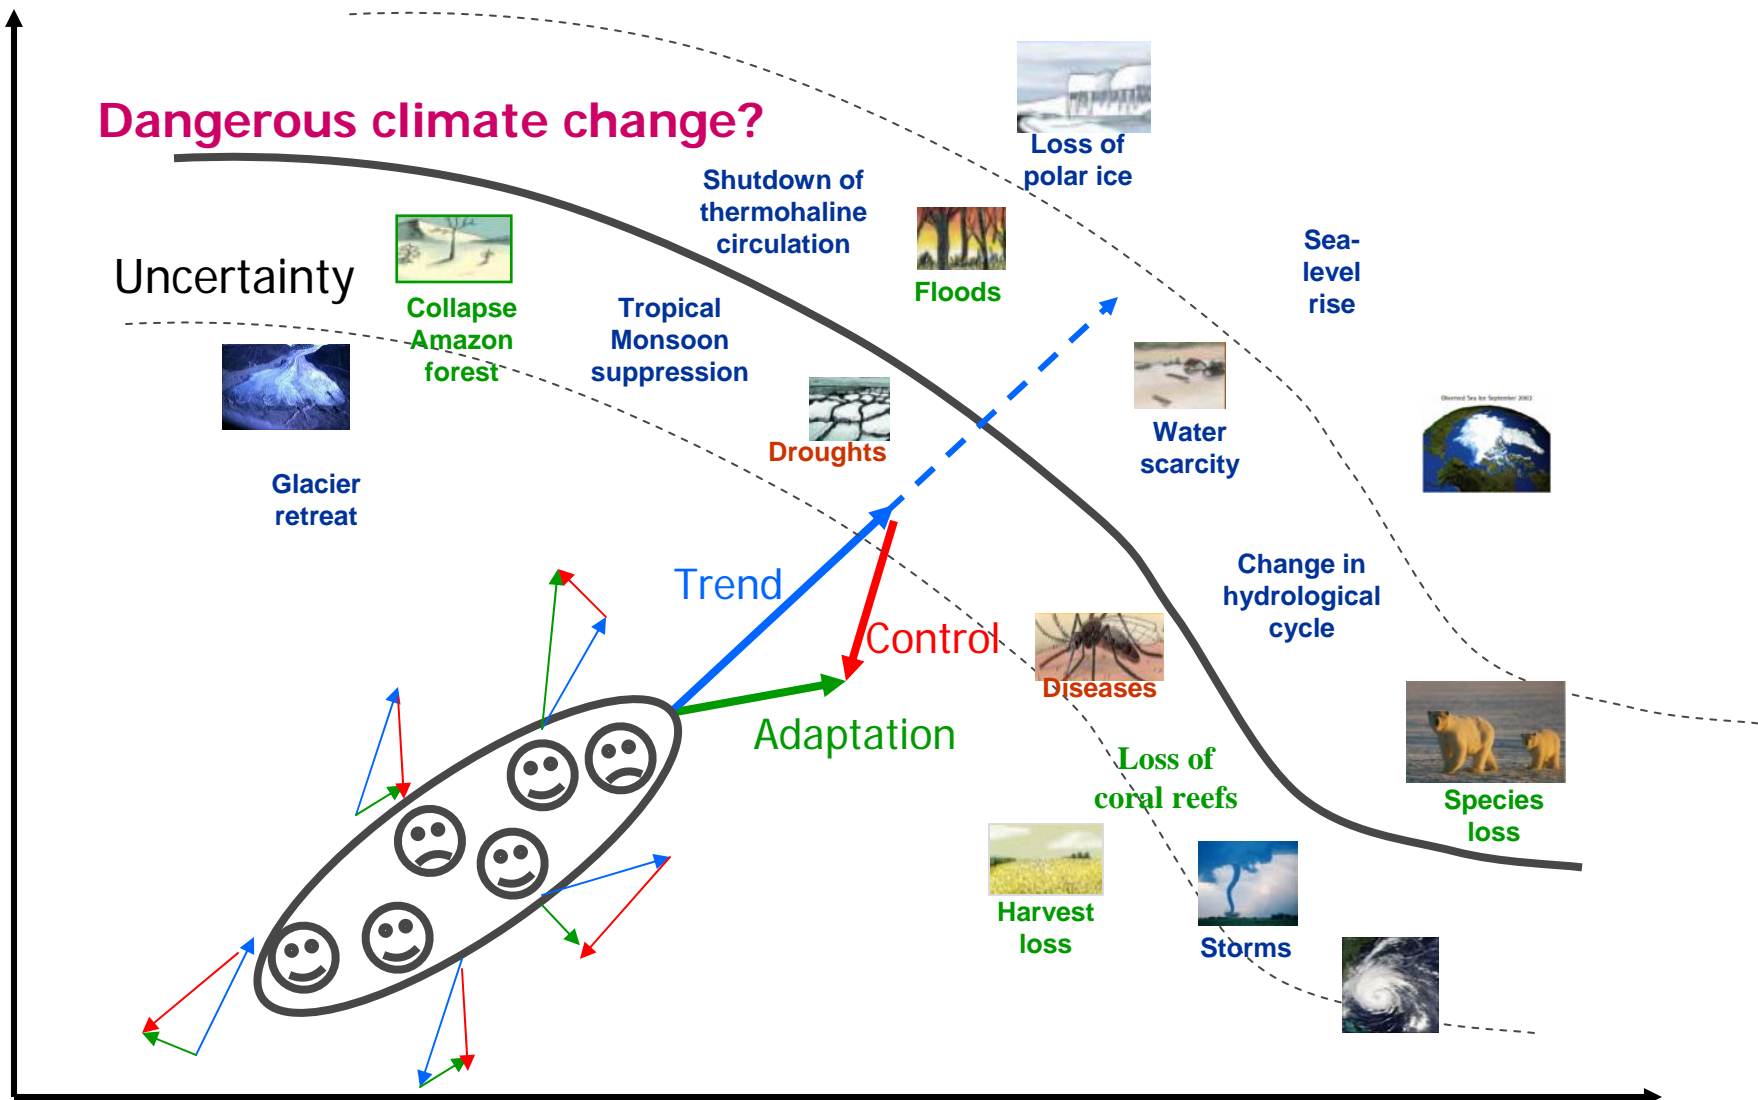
Dangerous climate change?

Loss of polar ice

Shutdown of thermohaline circulation

Floods

Sea-level rise

Uncertainty

Collapse Amazon forest

Tropical Monsoon suppression

Droughts

Water scarcity

Glacier retreat

Change in hydrological cycle

Trend

Control

Diseases

Adaptation

Loss of coral reefs

Species loss

Harvest loss

Storms